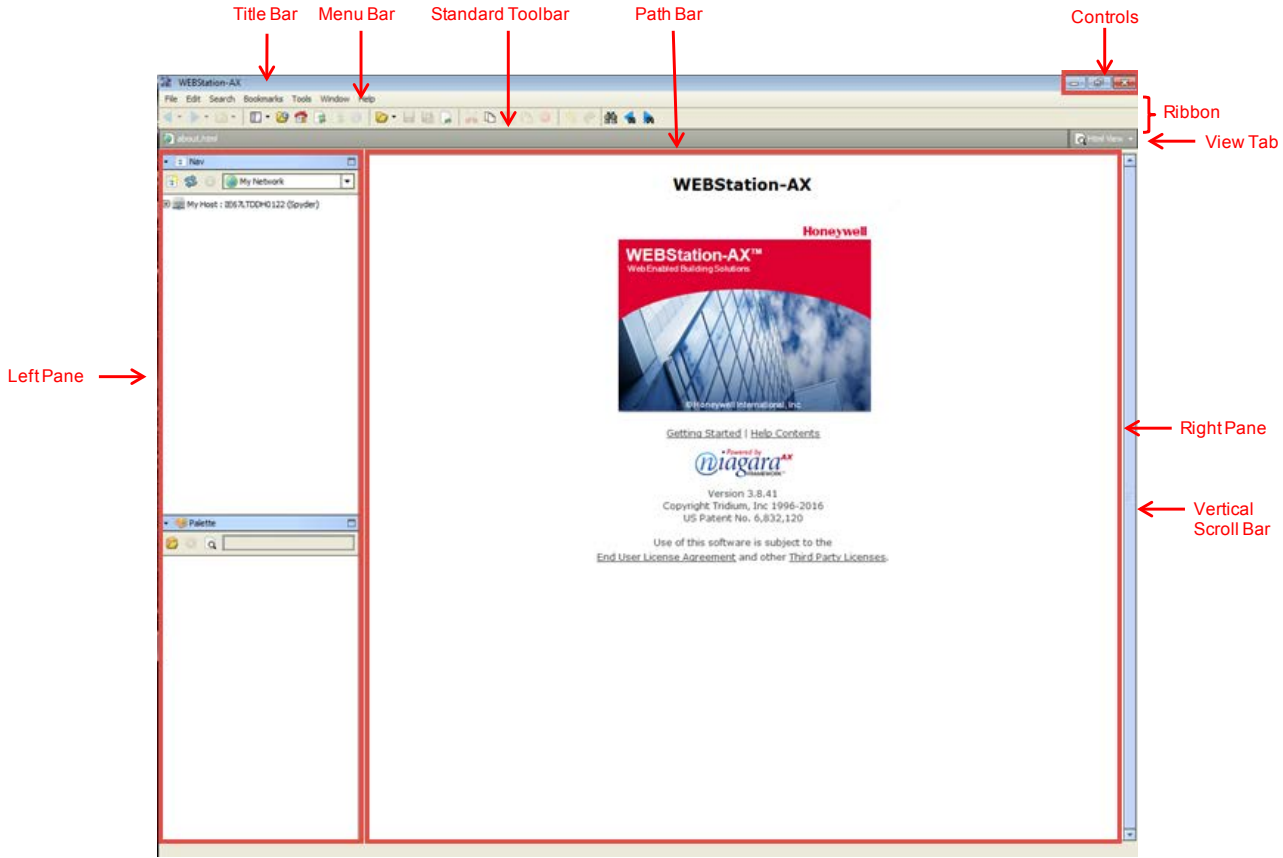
Title Bar
Menu Bar
Standard Toolbar
Path Bar
Controls
Ribbon
View Tab

WEBStation-AX

File Edit Search Bookmarks Tools Window Help

about.html

Html View

Nav

My Network

My Host : IE67LTDDH0122 (Spyder)

Palette

Left Pane

WEBStation-AX

Honeywell

WEBStation-AX™
Web Enabled Building Solutions

©Honeywell International, Inc

Getting Started | Help Contents

Powered by
niagara AX
FRAMEWORK

Version 3.8.41
Copyright Tridium, Inc 1996-2016
US Patent No. 6,832,120

Use of this software is subject to the
End User License Agreement and other Third Party Licenses.

Right Pane

Vertical Scroll Bar